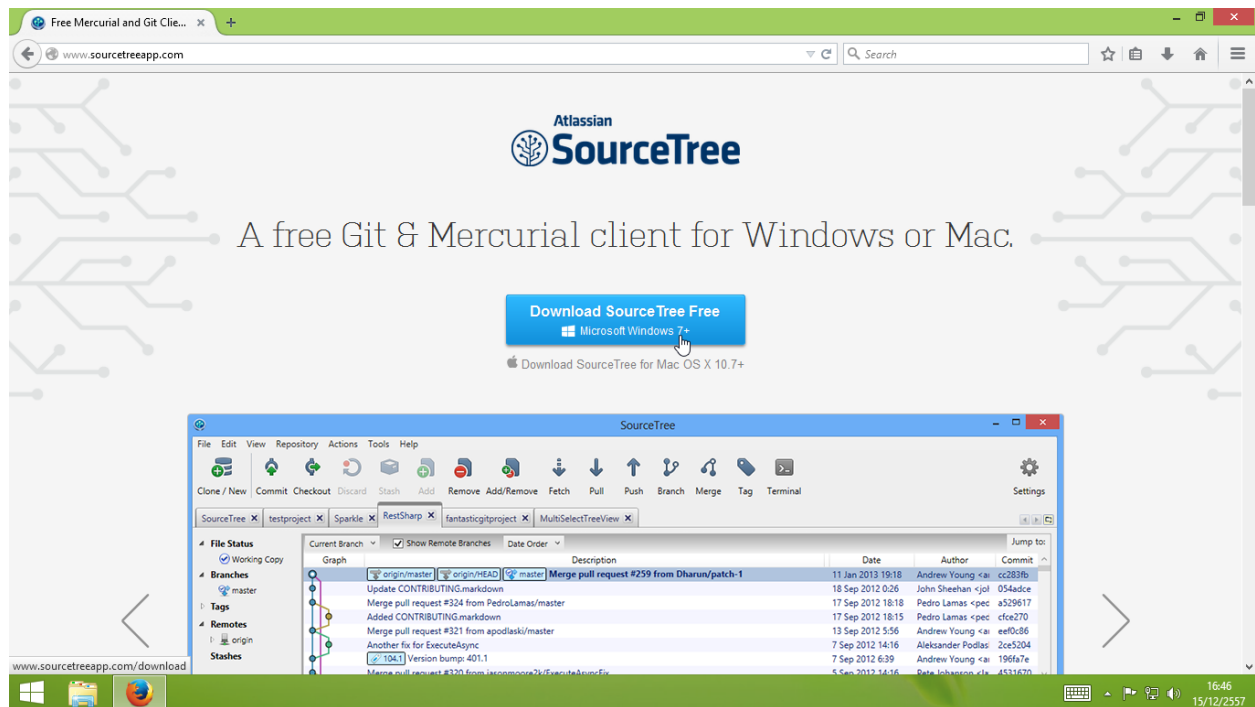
Free Mercurial and Git Clie... ×
+
www.sourcetreeapp.com
Search

Atlassian
SourceTree

A free Git & Mercurial client for Windows or Mac.

Download SourceTree Free
Microsoft Windows 7+

Download SourceTree for Mac OS X 10.7+

SourceTree
File Edit View Repository Actions Tools Help
Clone / New Commit Checkout Discard Stash Add Remove Add/Remove Fetch Pull Push Branch Merge Tag Terminal Settings
SourceTree × testproject × Sparkle × RestSharp × fantasticgitproject × MultiSelectTreeView ×
File Status
Working Copy
Branches
master
Tags
Remotes
origin
Stashes
Current Branch Show Remote Branches Date Order Jump to:

| Graph | Description | Date | Author | Commit |
|---|---|---|---|---|
| | origin/master origin/HEAD master Merge pull request #259 from Dharun/patch-1 | 11 Jan 2013 19:18 | Andrew Young <a | cc283fb |
| | Update CONTRIBUTING.markdown | 18 Sep 2012 0:26 | John Sheehan <jol | 054adce |
| | Merge pull request #324 from PedroLamas/master | 17 Sep 2012 18:18 | Pedro Lamas <pec | a529617 |
| | Added CONTRIBUTING.markdown | 17 Sep 2012 18:15 | Pedro Lamas <pec | cfce270 |
| | Merge pull request #321 from apodlaski/master | 13 Sep 2012 5:56 | Andrew Young <a | eef0c86 |
| | Another fix for ExecuteAsync | 7 Sep 2012 14:16 | Aleksander Podlas | 2ce5204 |
| | 104.1 Version bump: 401.1 | 7 Sep 2012 6:39 | Andrew Young <a | 196fa7e |
| | Merge pull request #320 from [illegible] | 5 Sep 2012 14:16 | Pete Johanson <la | 4531670 |

www.sourcetreeapp.com/download
16:46
15/12/2557